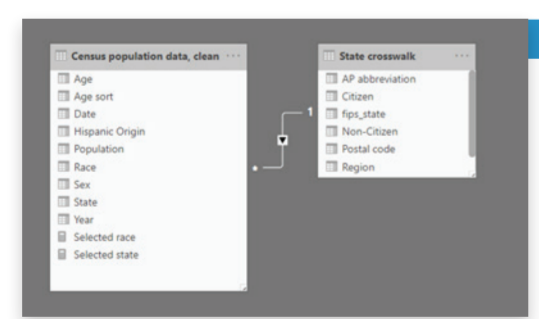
Census population data, clean
Age
Age sort
Date
Hispanic Origin
Population
Race
Sex
State
Year
Selected race
Selected state

State crosswalk
AP abbreviation
Citizen
fips_state
Non-Citizen
Postal code
Region

1
*